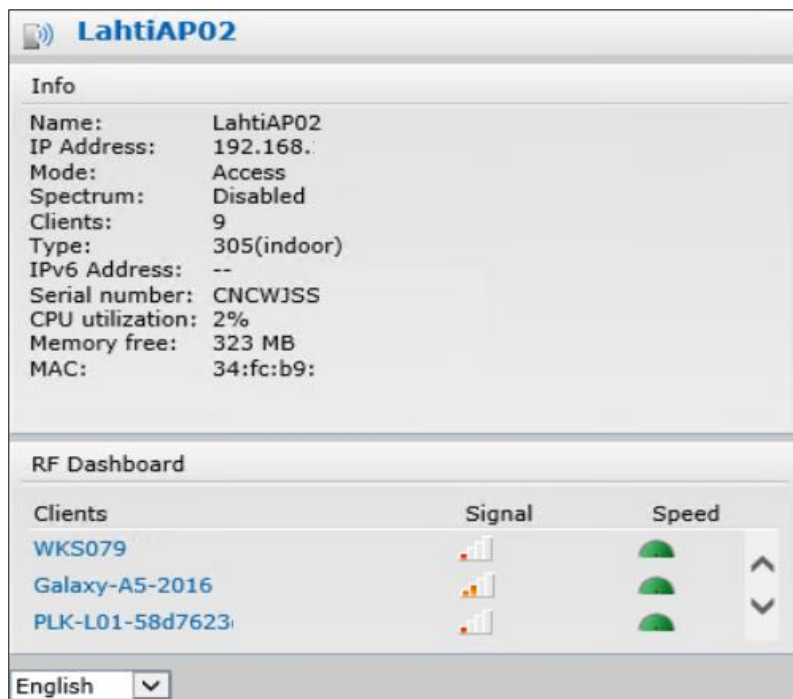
LahtiAP02

Info

| | |
|---|---|
| Name: | LahtiAP02 |
| IP Address: | 192.168. |
| Mode: | Access |
| Spectrum: | Disabled |
| Clients: | 9 |
| Type: | 305(indoor) |
| IPv6 Address: | -- |
| Serial number: | CNCWJSS |
| CPU utilization: | 2% |
| Memory free: | 323 MB |
| MAC: | 34:fc:b9: |

RF Dashboard

| Clients | Signal | Speed |
|---|---|---|
| WKS079 | | |
| Galaxy-A5-2016 | | |
| PLK-L01-58d7623 | | |

English